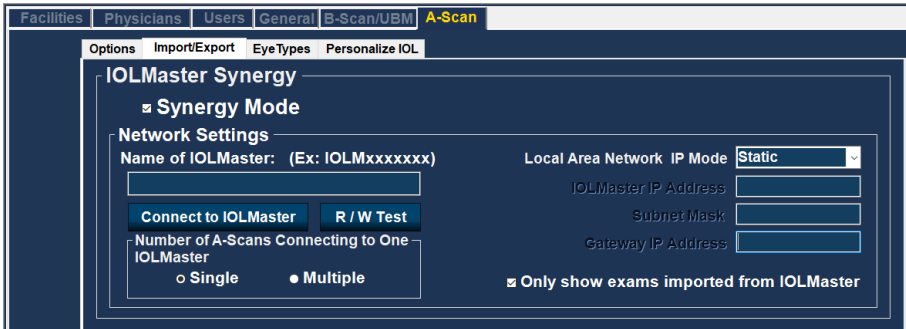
Facilities | Physicians | Users | General | B-Scan/UBM | A-Scan

Options | Import/Export | EyeTypes | Personalize IOL

IOLMaster Synergy

☒ Synergy Mode

Network Settings

Name of IOLMaster: (Ex: IOLMxxxxxxx)

Connect to IOLMaster

R / W Test

Number of A-Scans Connecting to One IOLMaster

○ Single

● Multiple

Local Area Network IP Mode

Static

IOLMaster IP Address

Subnet Mask

Gateway IP Address

☒ Only show exams imported from IOLMaster